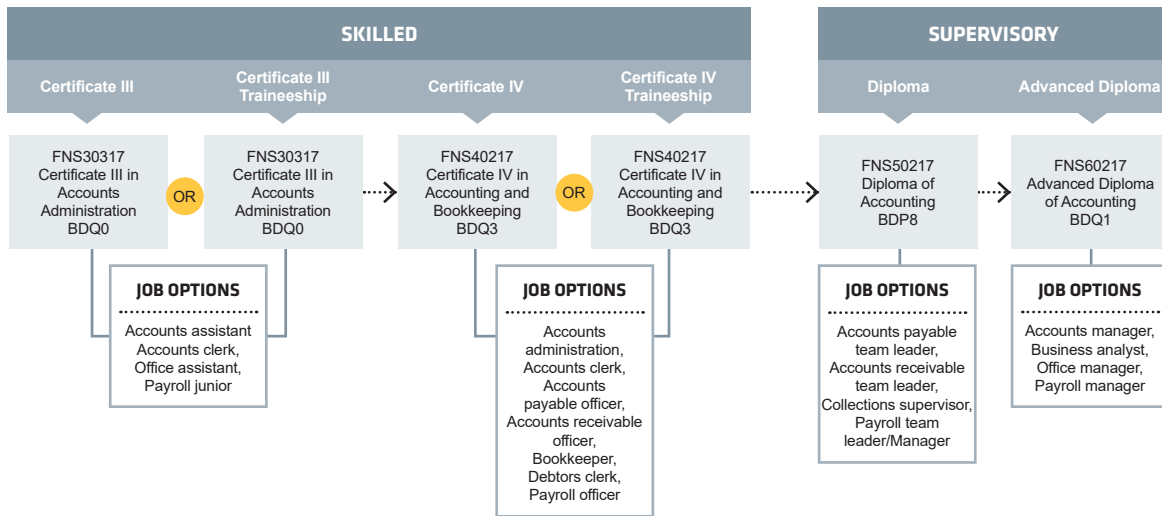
SKILLED

Certificate III

Certificate III Traineeship

Certificate IV

Certificate IV Traineeship

SUPERVISORY

Diploma

Advanced Diploma

FNS30317 Certificate III in Accounts Administration BDQ0

OR

FNS30317 Certificate III in Accounts Administration BDQ0

FNS40217 Certificate IV in Accounting and Bookkeeping BDQ3

OR

FNS40217 Certificate IV in Accounting and Bookkeeping BDQ3

FNS50217 Diploma of Accounting BDP8

FNS60217 Advanced Diploma of Accounting BDQ1

JOB OPTIONS

Accounts assistant Accounts clerk, Office assistant, Payroll junior

JOB OPTIONS

Accounts administration, Accounts clerk, Accounts payable officer, Accounts receivable officer, Bookkeeper, Debtors clerk, Payroll officer

JOB OPTIONS

Accounts payable team leader, Accounts receivable team leader, Collections supervisor, Payroll team leader/Manager

JOB OPTIONS

Accounts manager, Business analyst, Office manager, Payroll manager